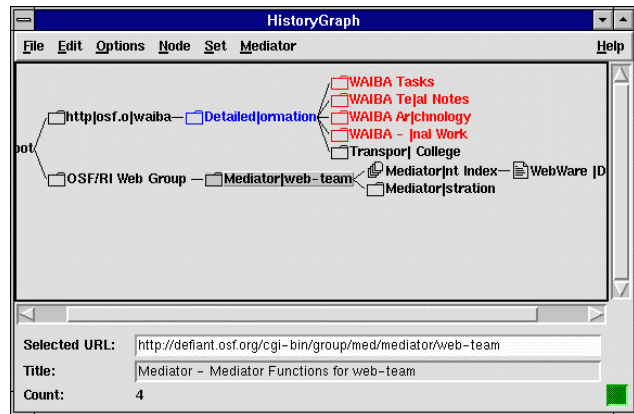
HistoryGraph

File Edit Options Node Set Mediator Help

oot
http|osf.o|waiba
Detailed|ormation
WAIBA Tasks
WAIBA Te|al Notes
WAIBA Ar|chnology
WAIBA - |nal Work
Transpor| College
OSF/RI Web Group
Mediator|web-team
Mediator|nt Index
WebWare |D
Mediator|stration

Selected URL: http://defiant.osf.org/cgi-bin/group/med/mediator/web-team
Title: Mediator - Mediator Functions for web-team
Count: 4